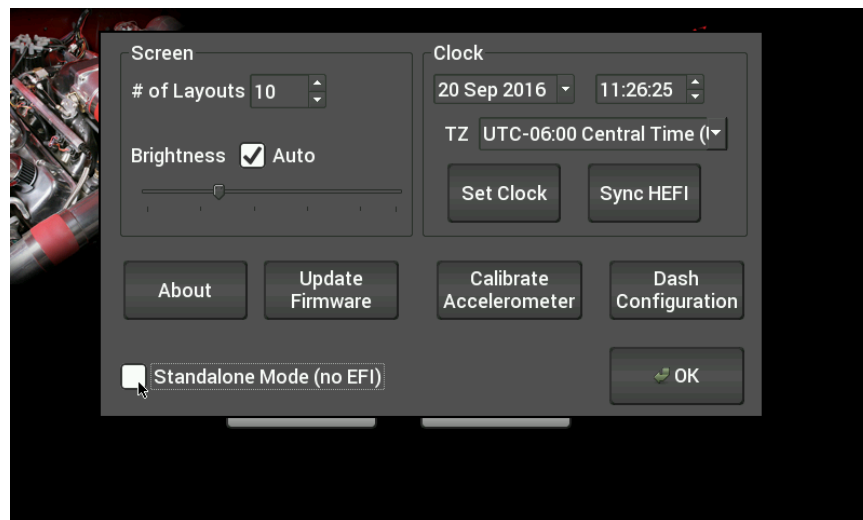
Screen
# of Layouts 10

Brightness Auto

Clock
20 Sep 2016
11:26:25
TZ UTC-06:00 Central Time ([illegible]

Set Clock
Sync HEFI

About
Update Firmware
Calibrate Accelerometer
Dash Configuration

Standalone Mode (no EFI)
OK